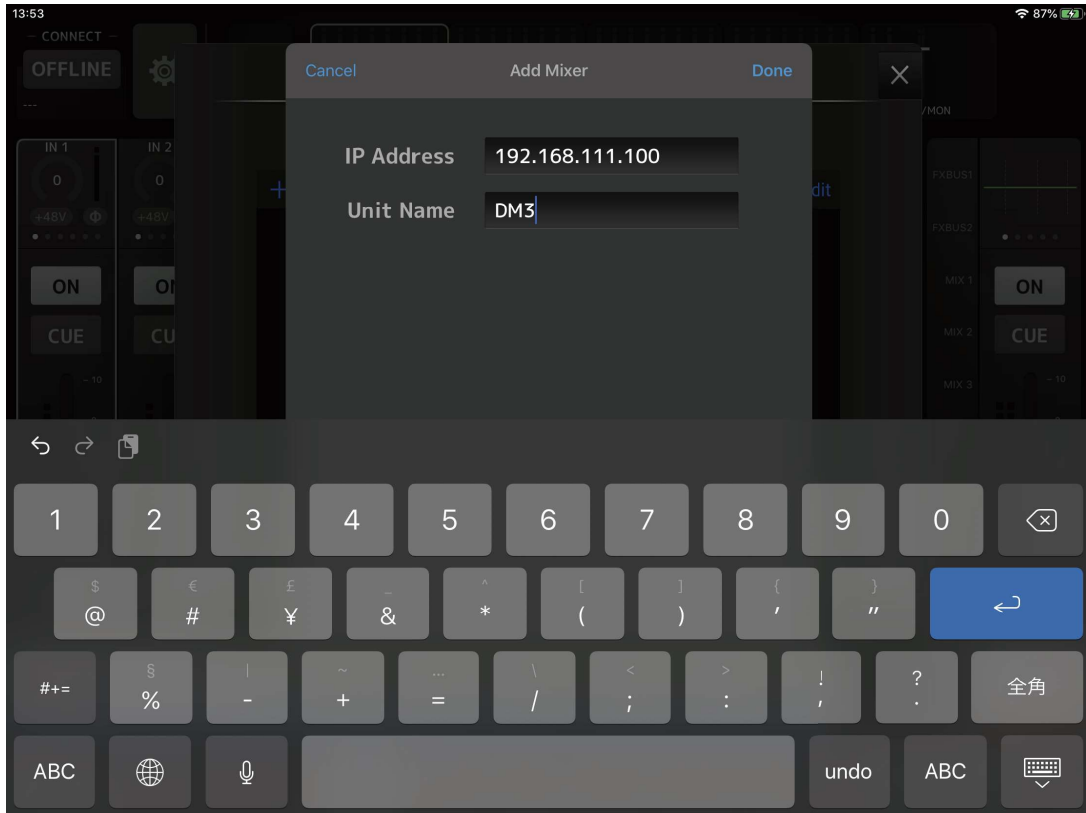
13:53
87%

CONNECT
OFFLINE
---

IN 1
0
+48V Φ
ON
CUE

IN 2
0
+48V
ON
CU

+

Cancel
Add Mixer
Done

IP Address 192.168.111.100
Unit Name DM3

dit

/MON

FXBUS1
FXBUS2
MIX 1
MIX 2
MIX 3

ON
CUE

1 2 3 4 5 6 7 8 9 0

$ @
€ #
£ ¥
_ &
^ *
[ (
] )
{ '
} "

#+=
§ %
| -
~ +
… =
\ /
< ;
> :
! ,
? .
全角

ABC
undo
ABC